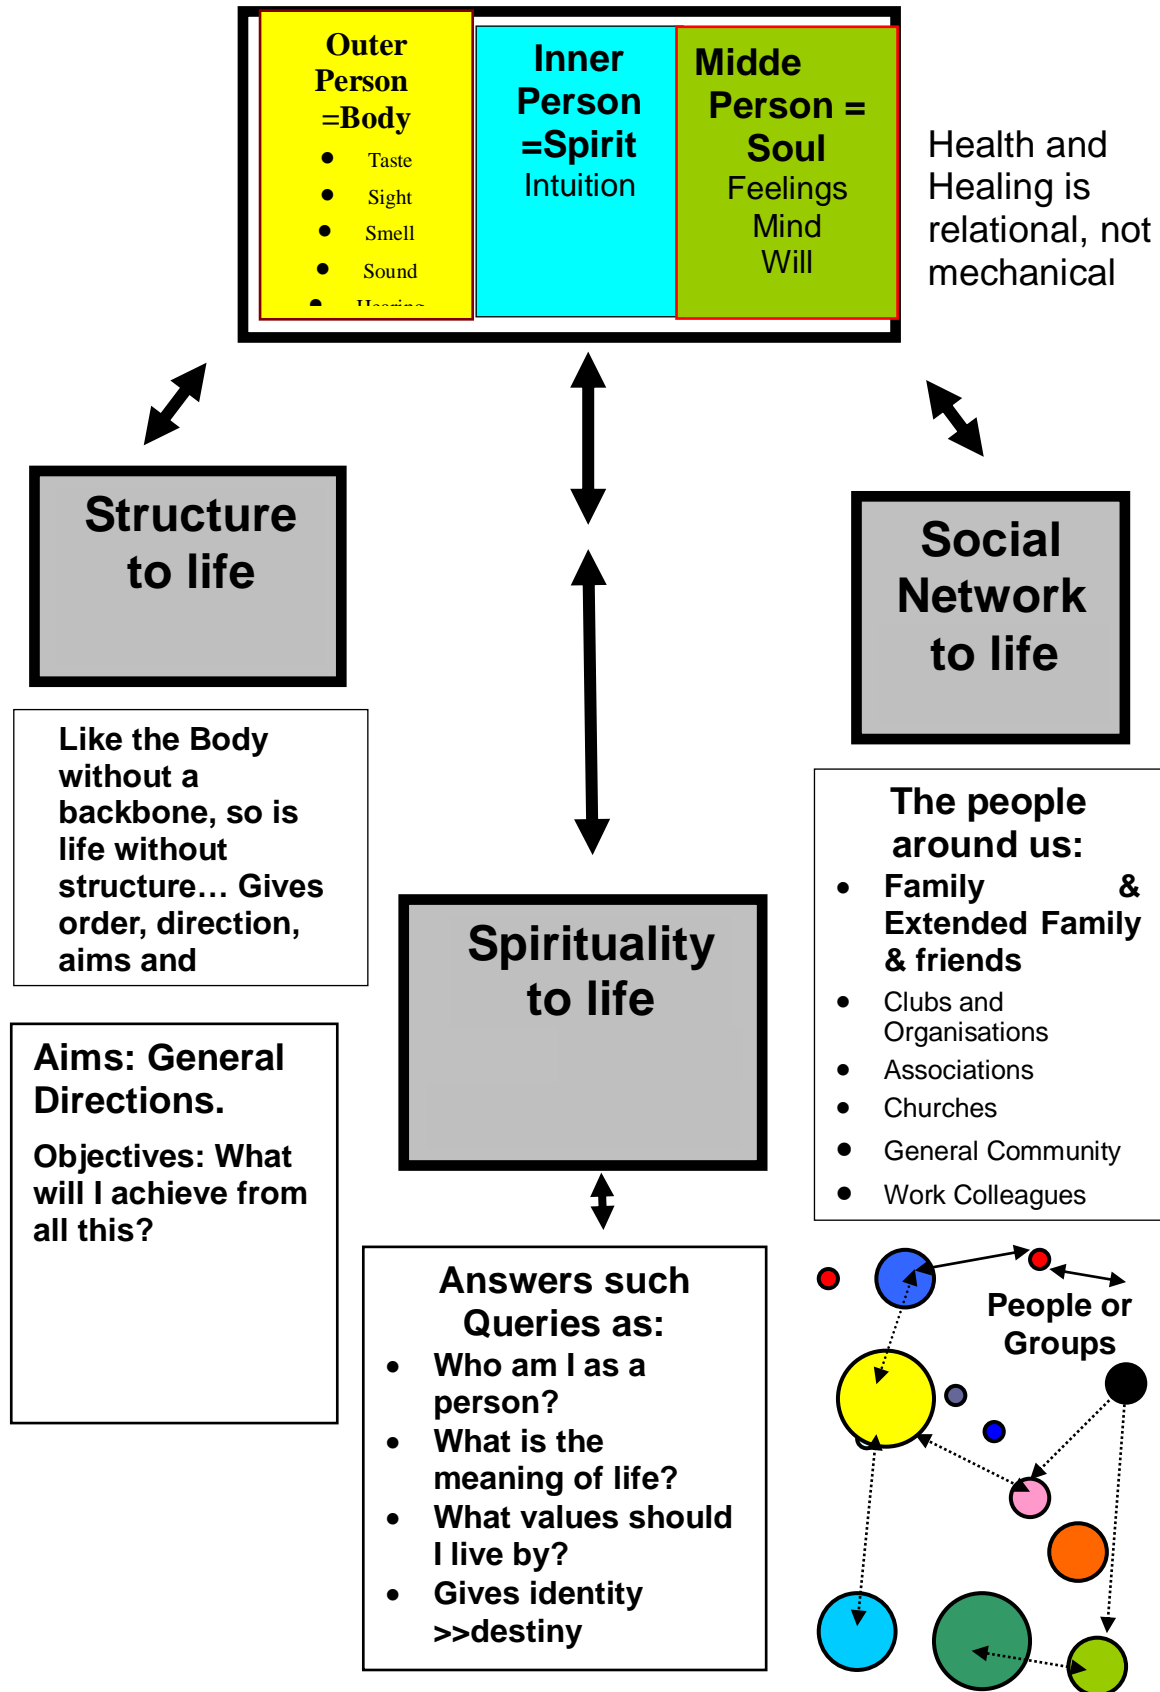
Outer Person =Body

- Taste
- Sight
- Smell
- Sound
- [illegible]

Inner Person =Spirit
Intuition

Midde Person = Soul
Feelings
Mind
Will

Health and Healing is relational, not mechanical

Structure to life

Like the Body without a backbone, so is life without structure… Gives order, direction, aims and

Aims: General Directions.

Objectives: What will I achieve from all this?

Spirituality to life

Answers such Queries as:

- Who am I as a person?
- What is the meaning of life?
- What values should I live by?
- Gives identity >>destiny

Social Network to life

The people around us:

- Family & Extended Family & friends
- Clubs and Organisations
- Associations
- Churches
- General Community
- Work Colleagues

People or Groups